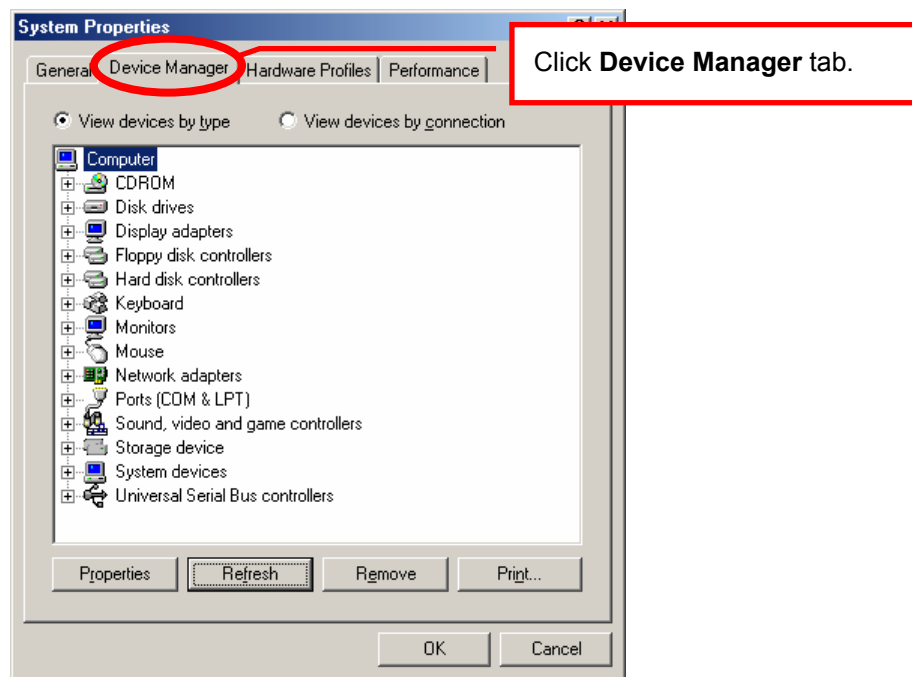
System Properties

General | Device Manager | Hardware Profiles | Performance

Click **Device Manager** tab.

View devices by type
View devices by connection

Computer
CDROM
Disk drives
Display adapters
Floppy disk controllers
Hard disk controllers
Keyboard
Monitors
Mouse
Network adapters
Ports (COM & LPT)
Sound, video and game controllers
Storage device
System devices
Universal Serial Bus controllers

Properties | Refresh | Remove | Print...

OK | Cancel